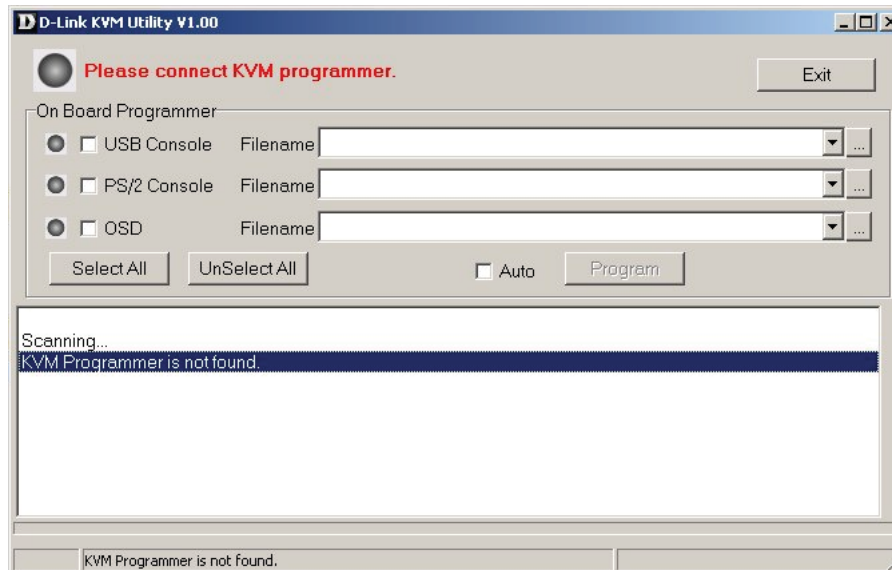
D D-Link KVM Utility V1.00

Please connect KVM programmer.

Exit

On Board Programmer

USB Console Filename ...

PS/2 Console Filename ...

OSD Filename ...

Select All UnSelect All Auto Program

Scanning...
KVM Programmer is not found.

KVM Programmer is not found.